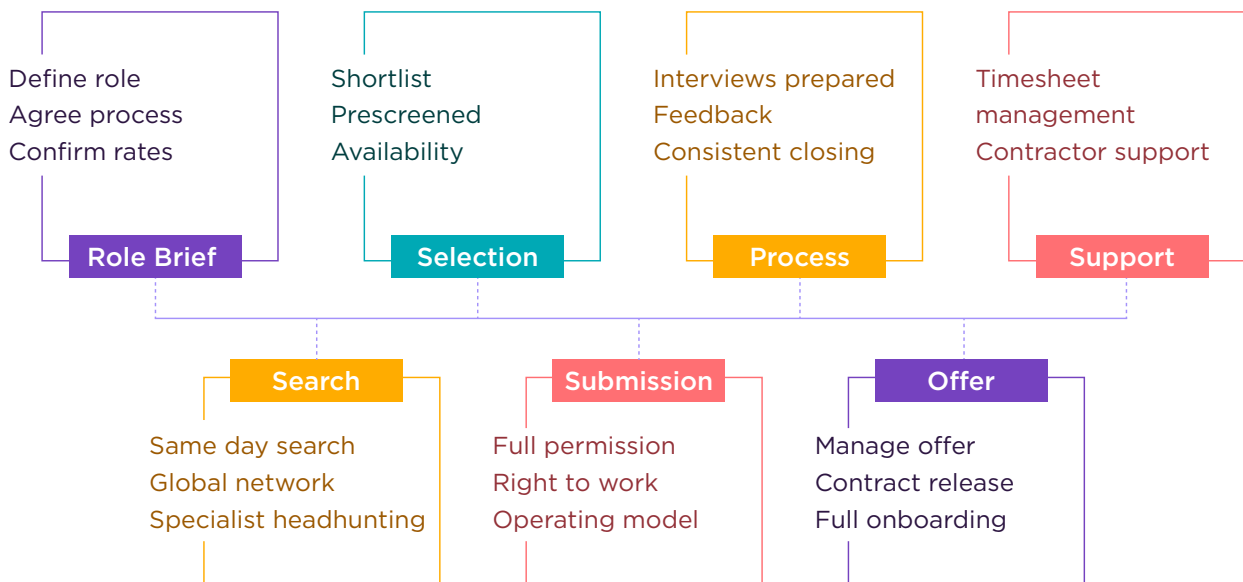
Define role
Agree process
Confirm rates

Role Brief

Shortlist
Prescreened
Availability

Selection

Interviews prepared
Feedback
Consistent closing

Process

Timesheet management
Contractor support

Support

Search

Same day search
Global network
Specialist headhunting

Submission

Full permission
Right to work
Operating model

Offer

Manage offer
Contract release
Full onboarding